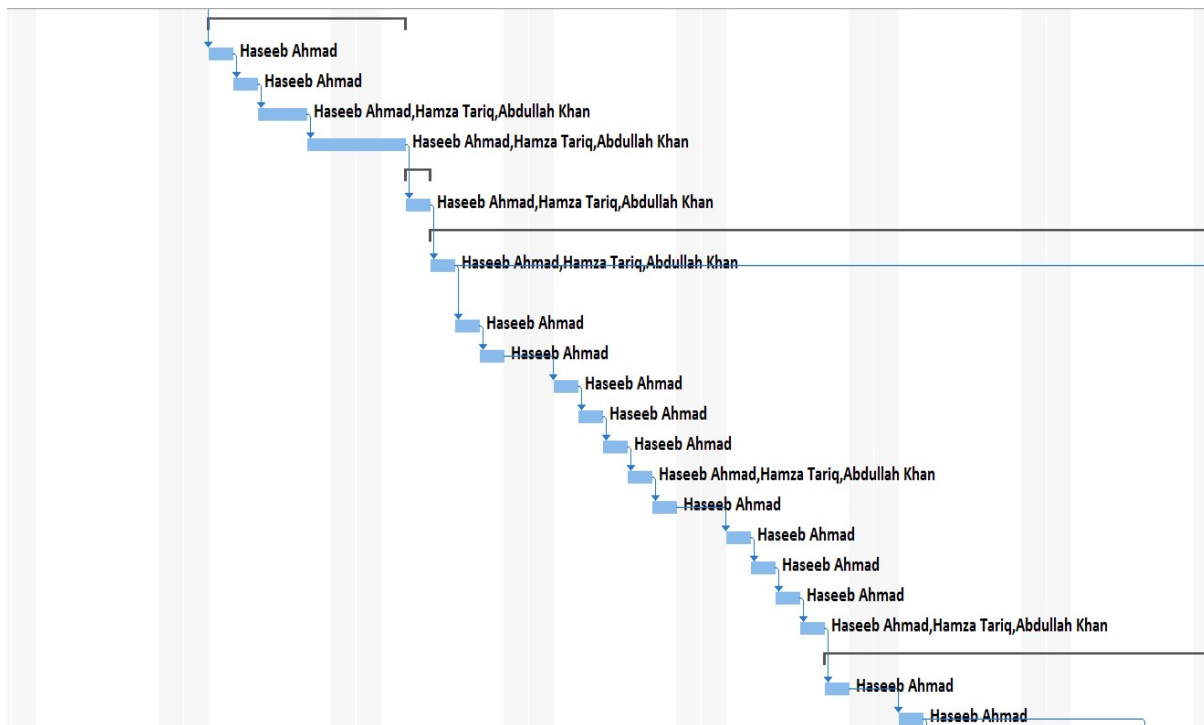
Haseeb Ahmad
Haseeb Ahmad
Haseeb Ahmad,Hamza Tariq,Abdullah Khan
Haseeb Ahmad,Hamza Tariq,Abdullah Khan
Haseeb Ahmad,Hamza Tariq,Abdullah Khan
Haseeb Ahmad,Hamza Tariq,Abdullah Khan
Haseeb Ahmad
Haseeb Ahmad
Haseeb Ahmad
Haseeb Ahmad
Haseeb Ahmad
Haseeb Ahmad,Hamza Tariq,Abdullah Khan
Haseeb Ahmad
Haseeb Ahmad
Haseeb Ahmad
Haseeb Ahmad
Haseeb Ahmad,Hamza Tariq,Abdullah Khan
Haseeb Ahmad
Haseeb Ahmad